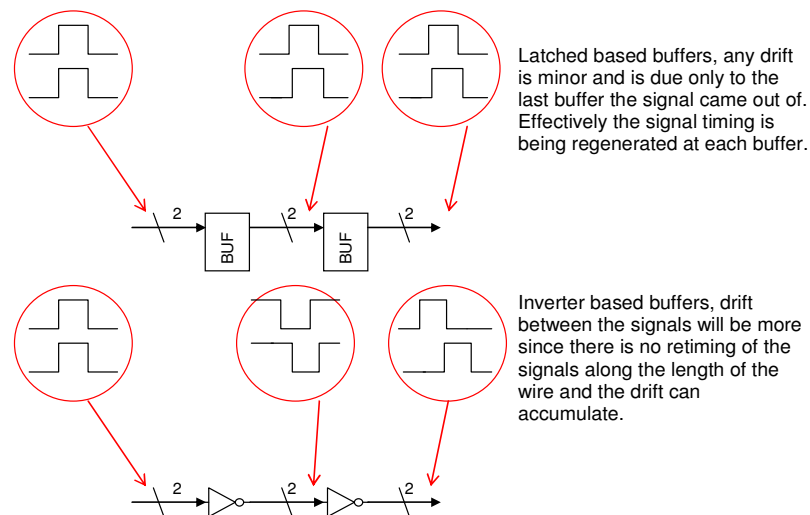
Latched based buffers, any drift is minor and is due only to the last buffer the signal came out of. Effectively the signal timing is being regenerated at each buffer.

2

BUF

2

BUF

2

Inverter based buffers, drift between the signals will be more since there is no retiming of the signals along the length of the wire and the drift can accumulate.

2

2

2